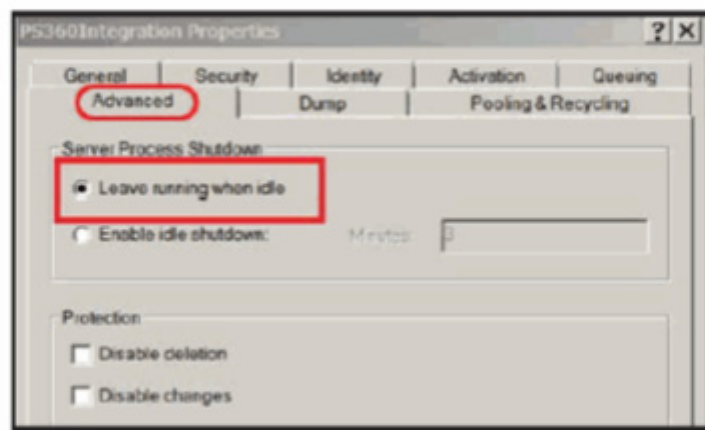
PS360Integration Properties

?

General | Security | Identity | Activation | Queuing

Advanced | Dump | Pooling & Recycling

Server Process Shutdown

Leave running when idle

Enable idle shutdown: Minutes: 3

Protection

Disable deletion

Disable changes